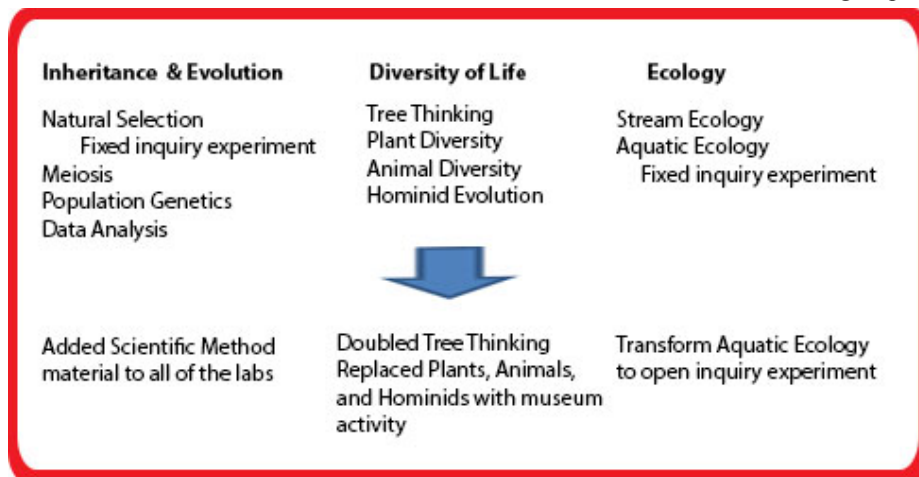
Inheritance & Evolution

Natural Selection
Fixed inquiry experiment
Meiosis
Population Genetics
Data Analysis

Diversity of Life

Tree Thinking
Plant Diversity
Animal Diversity
Hominid Evolution

Ecology

Stream Ecology
Aquatic Ecology
Fixed inquiry experiment

Added Scientific Method material to all of the labs

Doubled Tree Thinking
Replaced Plants, Animals, and Hominids with museum activity

Transform Aquatic Ecology to open inquiry experiment